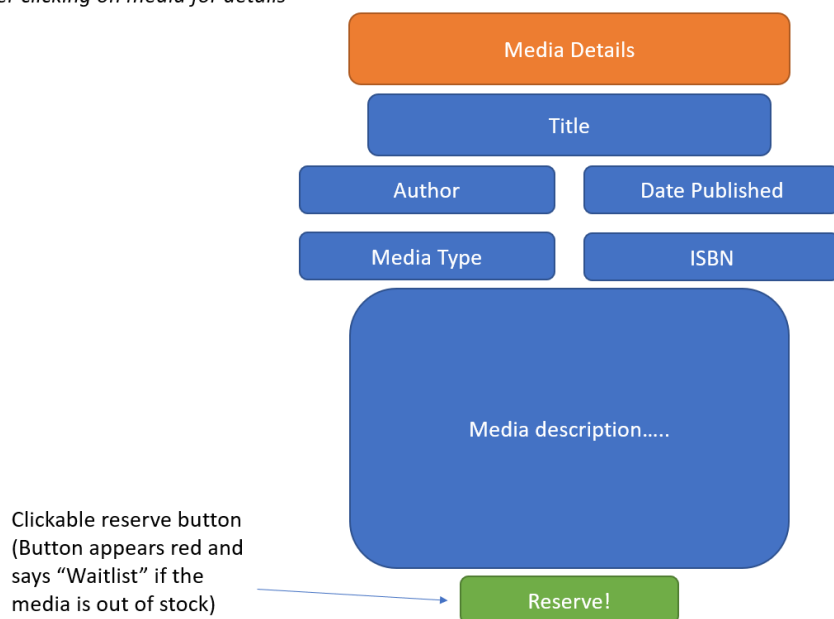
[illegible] clicking on media for details

Media Details

Title

Author

Date Published

Media Type

ISBN

Media description…..

Clickable reserve button (Button appears red and says "Waitlist" if the media is out of stock)

Reserve!